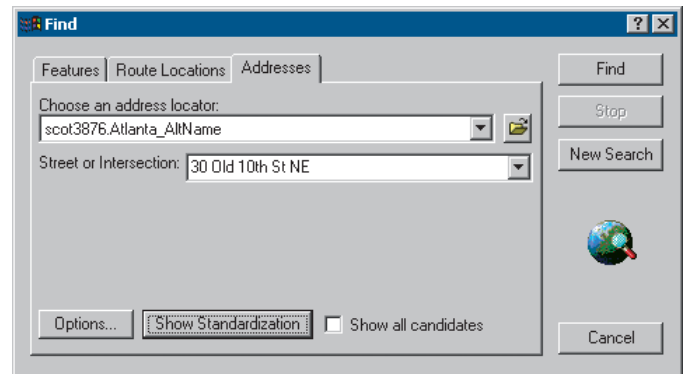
Find

?
X

Features
Route Locations
Addresses

Choose an address locator:
scot3876.Atlanta_AltName

Street or Intersection:
30 Old 10th St NE

Find
Stop
New Search

Options...
Show Standardization
Show all candidates
Cancel